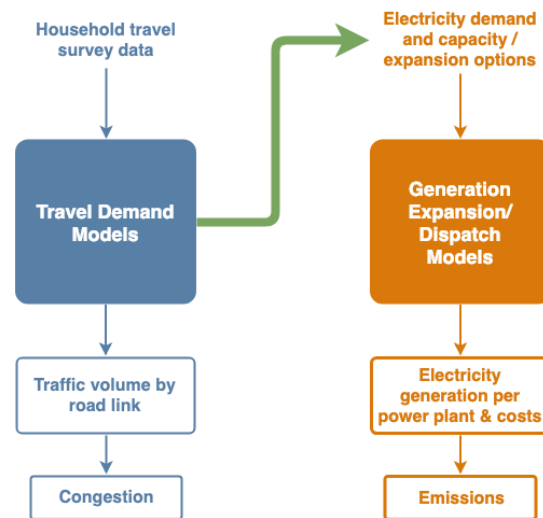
Household travel survey data

Travel Demand Models

Traffic volume by road link

Congestion

Electricity demand and capacity / expansion options

Generation Expansion/ Dispatch Models

Electricity generation per power plant & costs

Emissions